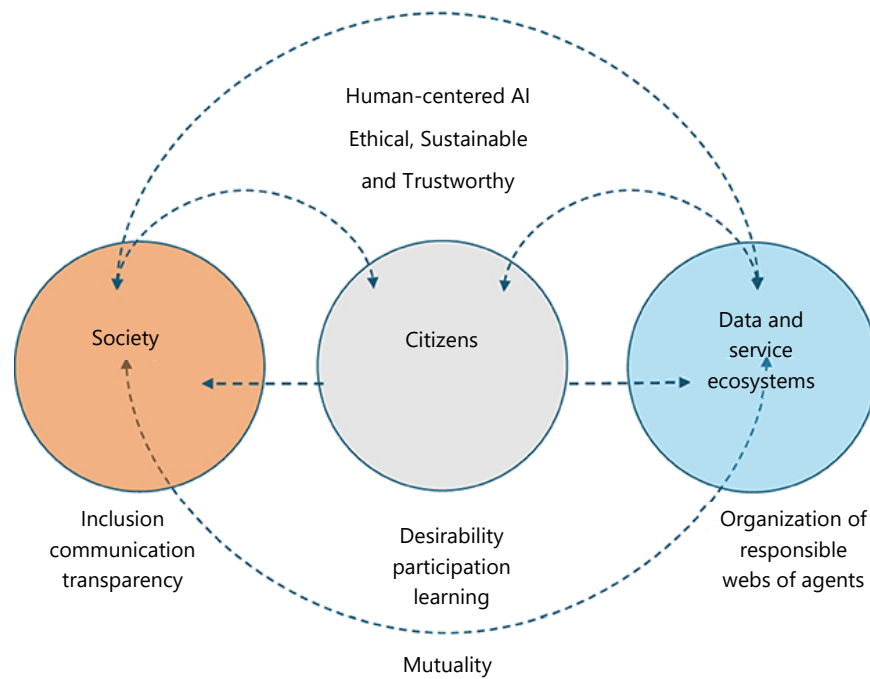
Human-centered AI
Ethical, Sustainable
and Trustworthy

Society

Citizens

Data and
service
ecosystems

Inclusion
communication
transparency

Desirability
participation
learning

Organization of
responsible
webs of agents

Mutuality